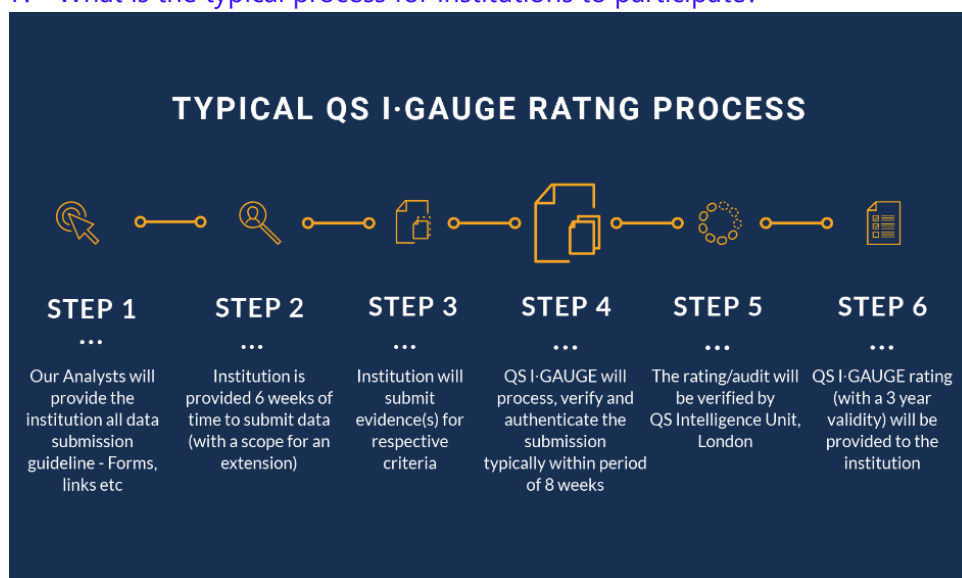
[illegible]

TYPICAL QS I·GAUGE RATNG PROCESS

STEP 1
...
Our Analysts will provide the institution all data submission guideline - Forms, links etc

STEP 2
...
Institution is provided 6 weeks of time to submit data (with a scope for an extension)

STEP 3
...
Institution will submit evidence(s) for respective criteria

STEP 4
...
QS I·GAUGE will process, verify and authenticate the submission typically within period of 8 weeks

STEP 5
...
The rating/audit will be verified by QS Intelligence Unit, London

STEP 6
...
QS I·GAUGE rating (with a 3 year validity) will be provided to the institution